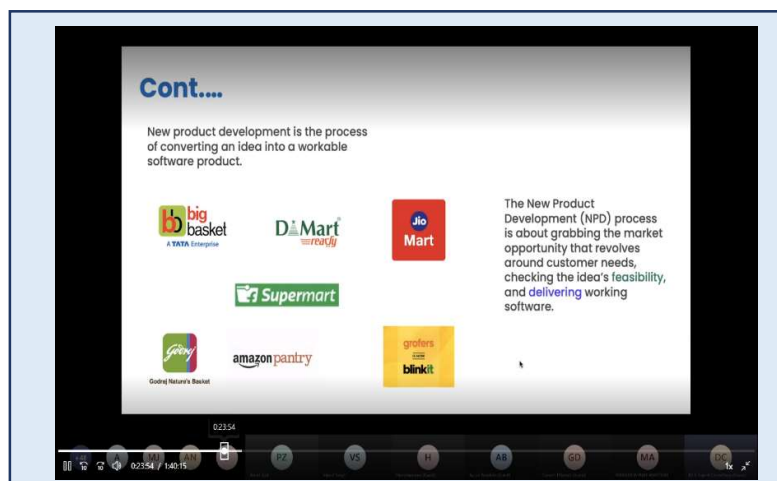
Cont....

New product development is the process of converting an idea into a workable software product.

bb big basket
A TATA Enterprise

D Mart ready

Jio Mart

Supermart

Godrej
Godrej Nature's Basket

amazon pantry

grofers
blinkit

The New Product Development (NPD) process is about grabbing the market opportunity that revolves around customer needs, checking the idea's feasibility, and delivering working software.

0:23:54

A MJ AN PZ VS H AB GD MA DC

0:23:54 / 1:40:15

1x